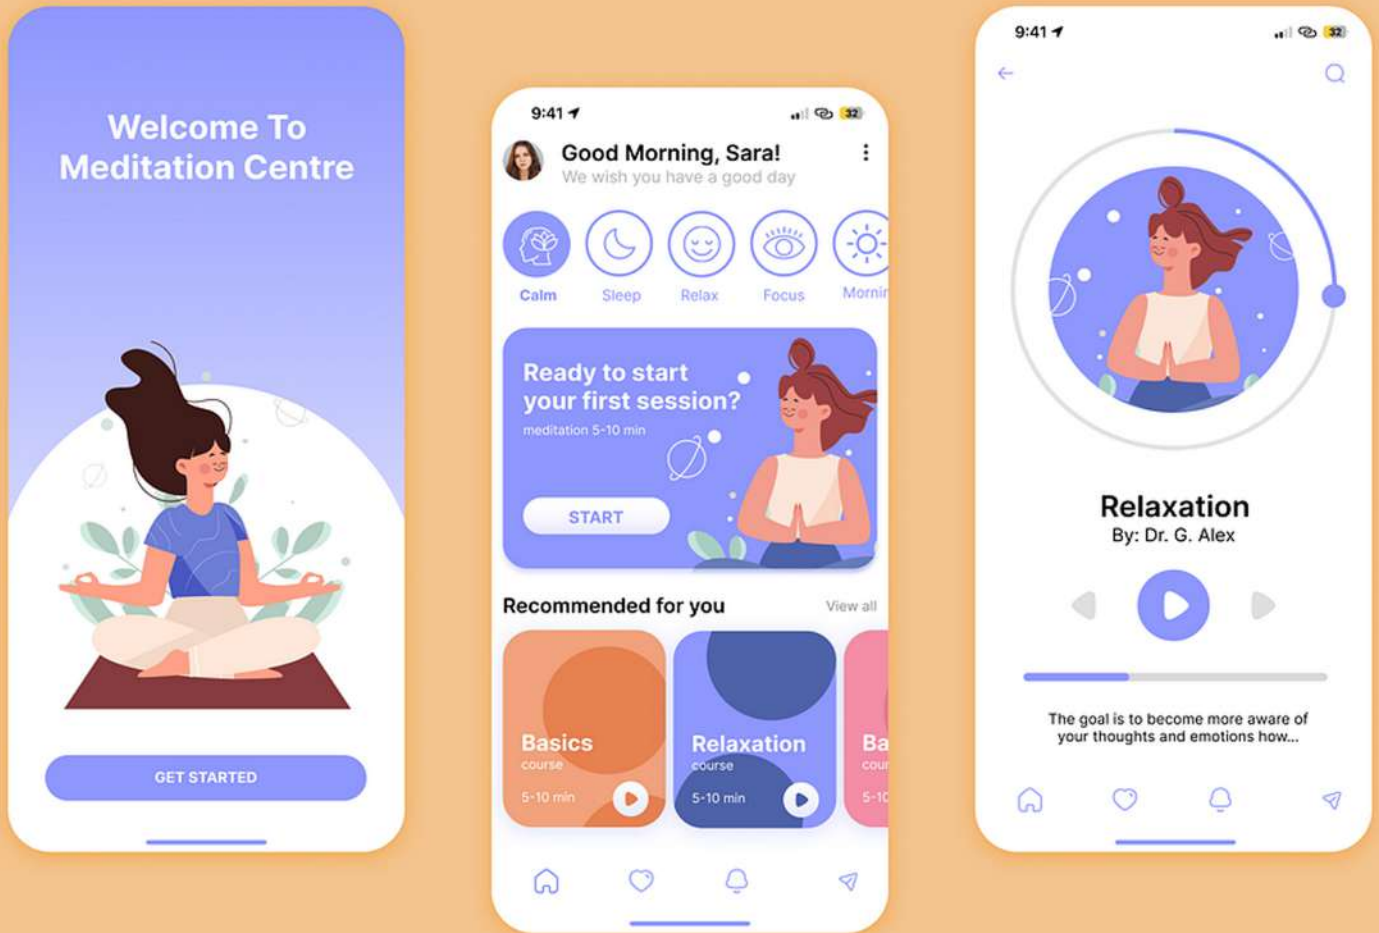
Welcome To Meditation Centre

GET STARTED

9:41

32

Good Morning, Sara!
We wish you have a good day

Calm
Sleep
Relax
Focus
Mornir

Ready to start your first session?
meditation 5-10 min

START

Recommended for you
View all

Basics
course
5-10 min

Relaxation
course
5-10 min

Ba
cour
5-1

9:41

32

Relaxation
By: Dr. G. Alex

The goal is to become more aware of your thoughts and emotions how...